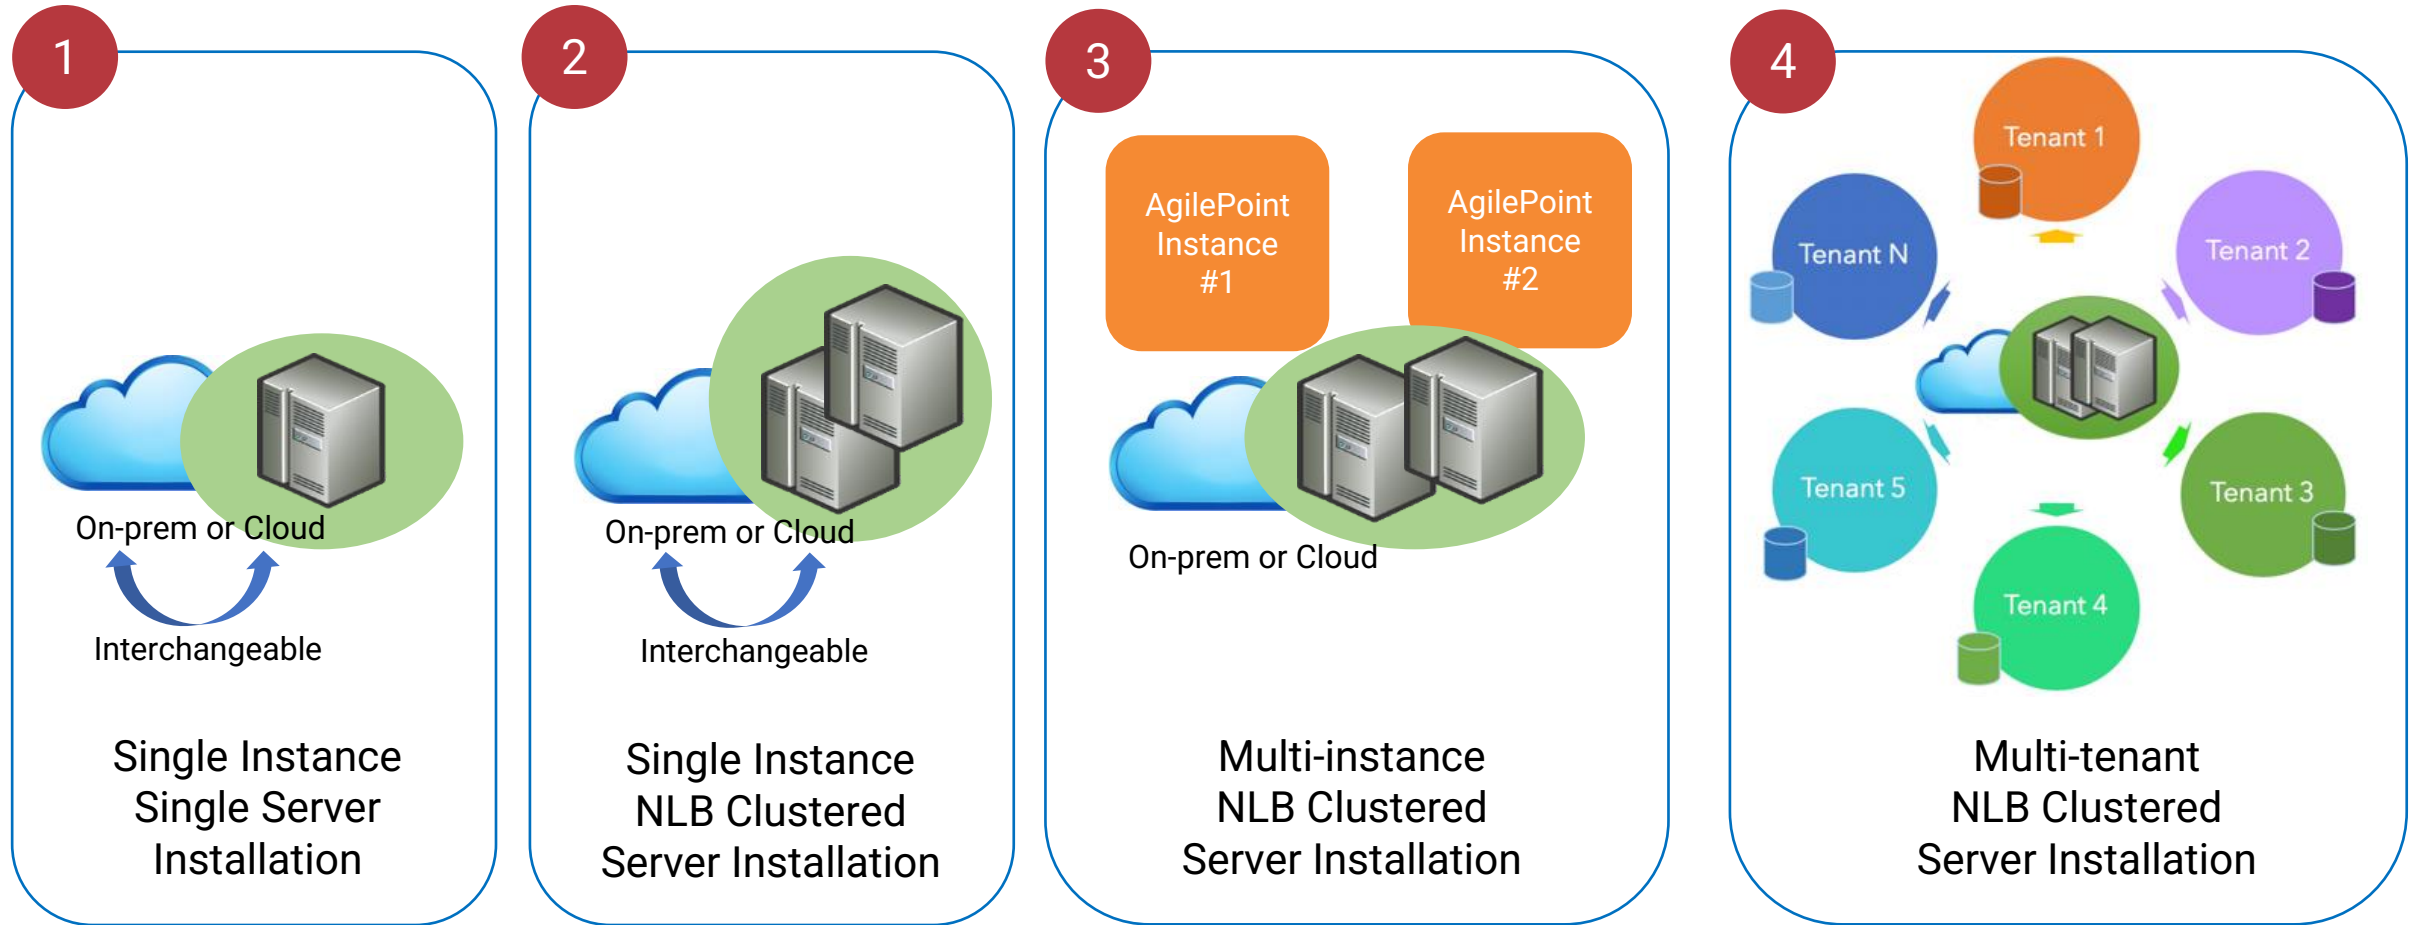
1

On-prem or Cloud

Interchangeable

Single Instance
Single Server
Installation

2

On-prem or Cloud

Interchangeable

Single Instance
NLB Clustered
Server Installation

3

AgilePoint Instance #1

AgilePoint Instance #2

On-prem or Cloud

Multi-instance
NLB Clustered
Server Installation

4

Tenant 1

Tenant N

Tenant 2

Tenant 5

Tenant 3

Tenant 4

Multi-tenant
NLB Clustered
Server Installation